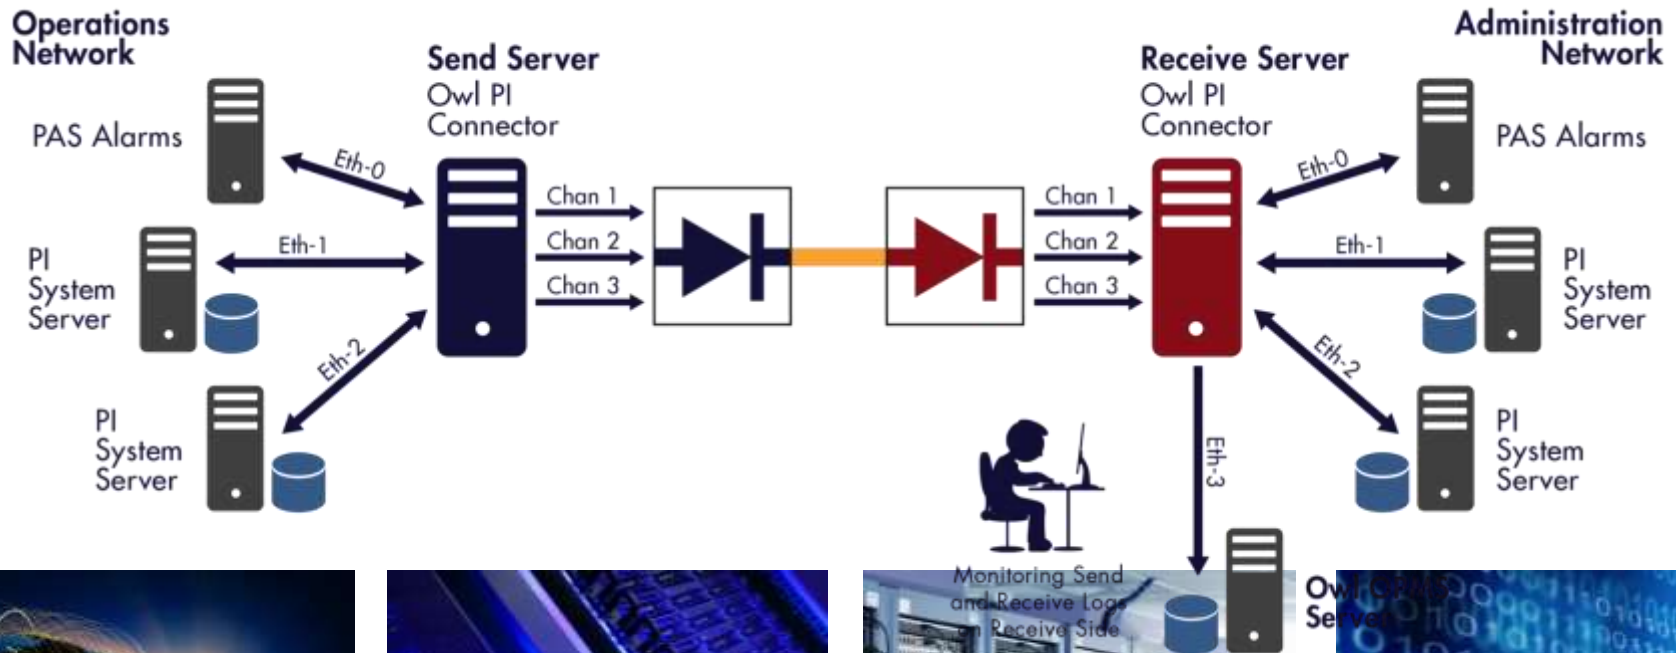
Operations Network

Send Server
Owl PI Connector

Receive Server
Owl PI Connector

Administration Network

PAS Alarms

Eth-0

PI System Server

Eth-1

Eth-2

PI System Server

Chan 1
Chan 2
Chan 3

Chan 1
Chan 2
Chan 3

Eth-0

PAS Alarms

Eth-1

PI System Server

Eth-2

PI System Server

Eth-3

Monitoring Send and Receive Logs Receive Side

Ow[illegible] Se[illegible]